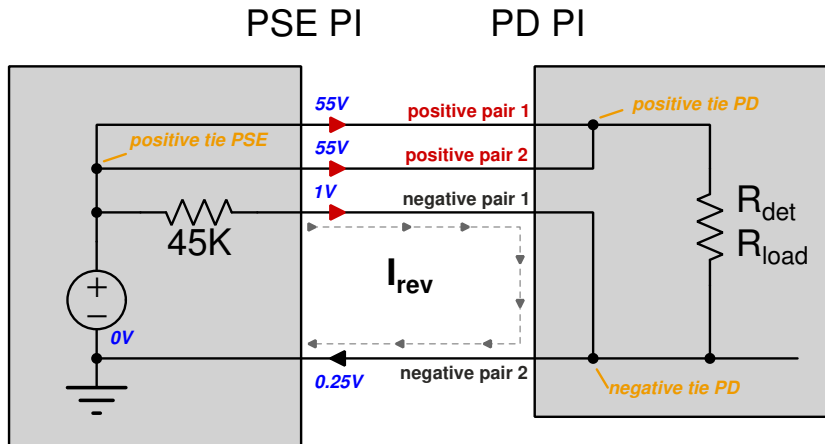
PSE PI

PD PI

55V

positive pair 1

positive tie PD

positive tie PSE

55V

positive pair 2

1V

negative pair 1

45K

$R_{det}$
$R_{load}$

$I_{rev}$

+
−

0V

0.25V

negative pair 2

negative tie PD